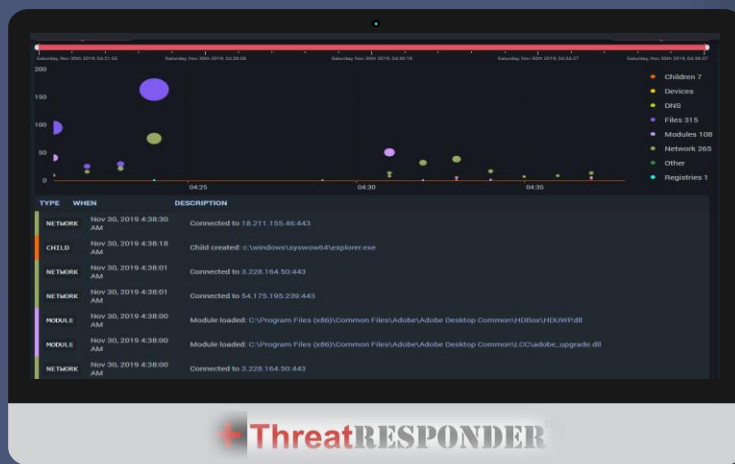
Saturday, Nov 30th 2019, 04:21:55 Saturday, Nov 30th 2019, 04:26:06 Saturday, Nov 30th 2019, 04:30:16 Saturday, Nov 30th 2019, 04:34:27 Saturday, Nov 30th 2019, 04:38:37

200
150
100
50
0

04:25 04:30 04:35

Children 7
Devices
DNS
Files 315
Modules 108
Network 265
Other
Registries 1

| TYPE | WHEN | DESCRIPTION |
|---|---|---|
| NETWORK | Nov 30, 2019 4:38:30 AM | Connected to 18.211.155.46:443 |
| CHILD | Nov 30, 2019 4:38:18 AM | Child created: c:\windows\syswow64\explorer.exe |
| NETWORK | Nov 30, 2019 4:38:01 AM | Connected to 3.228.164.50:443 |
| NETWORK | Nov 30, 2019 4:38:01 AM | Connected to 54.175.195.239:443 |
| MODULE | Nov 30, 2019 4:38:00 AM | Module loaded: C:\Program Files (x86)\Common Files\Adobe\Adobe Desktop Common\HDBox\HDUWP.dll |
| MODULE | Nov 30, 2019 4:38:00 AM | Module loaded: C:\Program Files (x86)\Common Files\Adobe\Adobe Desktop Common\LCC\adobe_upgrade.dll |
| NETWORK | Nov 30, 2019 4:38:00 AM | Connected to 3.228.164.50:443 |

ThreatRESPONDER